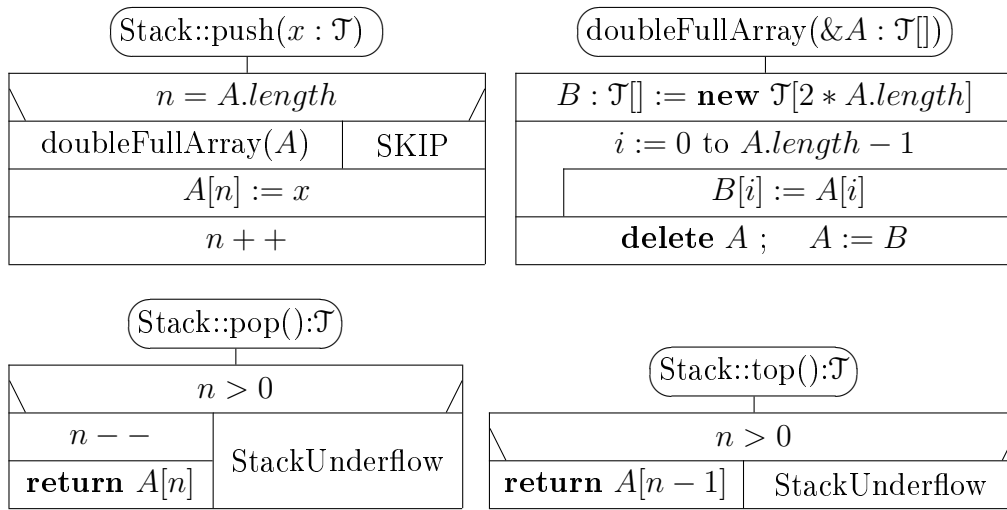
Stack::push($x : \mathcal{T}$)

| $n = A.length$ | |
|---|---|
| doubleFullArray($A$) | SKIP |
| $A[n] := x$ | |
| $n++$ | |

doubleFullArray($\&A : \mathcal{T}[]$)

| $B : \mathcal{T}[] :=$ **new** $\mathcal{T}[2 * A.length]$ |
|---|
| $i := 0$ to $A.length - 1$ |
| $B[i] := A[i]$ |
| **delete** $A$ ; $A := B$ |

Stack::pop():$\mathcal{T}$

| $n > 0$ | |
|---|---|
| $n--$ | StackUnderflow |
| **return** $A[n]$ | |

Stack::top():$\mathcal{T}$

| $n > 0$ | |
|---|---|
| **return** $A[n-1]$ | StackUnderflow |